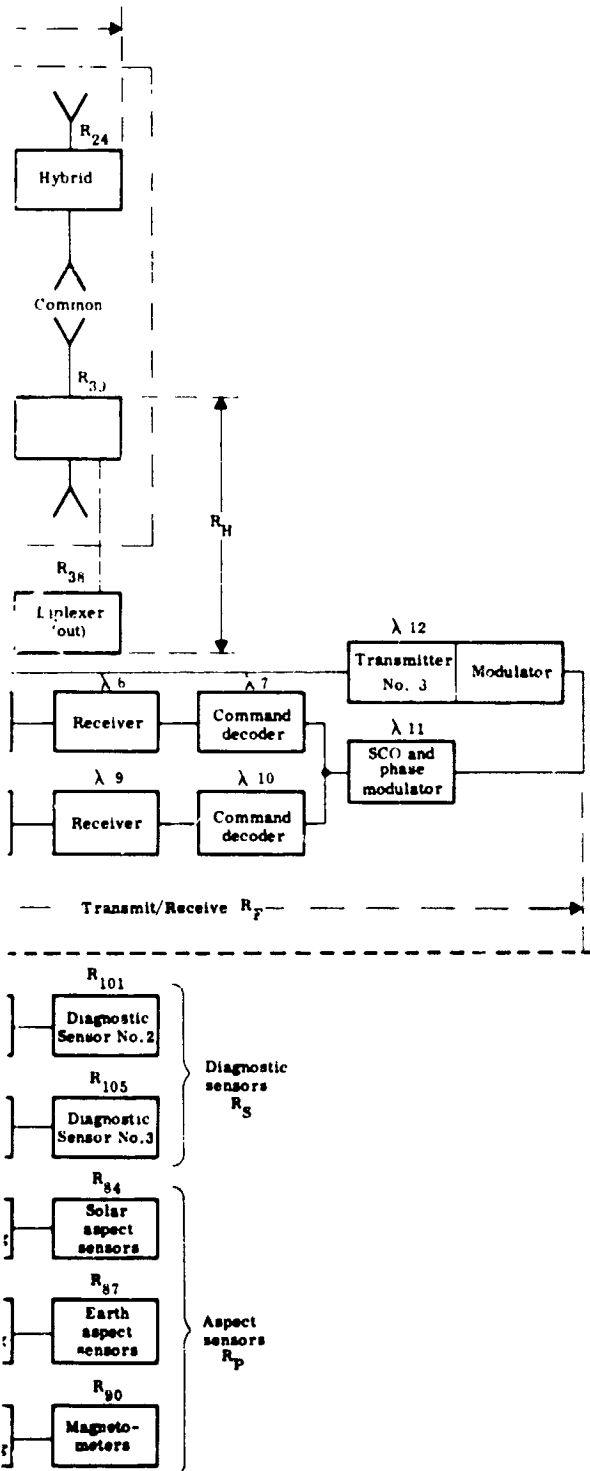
$R_{24}$

Hybrid

Common

$R_{30}$

$R_H$

$R_{38}$

Diplexer (out)

$\lambda$ 12

Transmitter No. 3

Modulator

$\lambda$ 6

$\lambda$ 7

Receiver

Command decoder

$\lambda$ 11

SCO and phase modulator

$\lambda$ 9

$\lambda$ 10

Receiver

Command decoder

Transmit/Receive $R_T$

$R_{101}$

Diagnostic Sensor No.2

$R_{105}$

Diagnostic Sensor No.3

Diagnostic sensors $R_S$

$R_{84}$

Solar aspect sensors

$R_{87}$

Earth aspect sensors

$R_{90}$

Magnetometers

Aspect sensors $R_P$